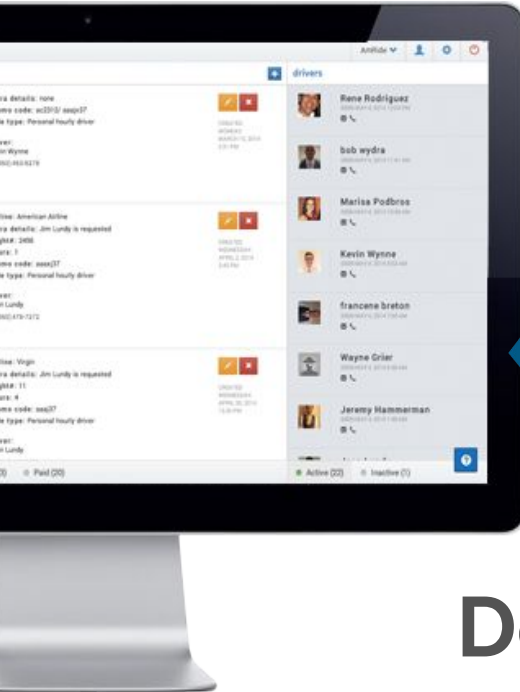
AmRide

drivers

ra details: none
mo code: sc2013/ sssjc37
e type: Personal hourly driver

ver:
n Wynne

line: American Airline
ra details: Jim Lundy is requested
ght#: 2456
ura: 1
mo code: sssx37
e type: Personal hourly driver

ver:
n Lundy

line: Virgin
ra details: Jim Lundy is requested
ght#: 11
ura: 4
mo code: sssj37
e type: Personal hourly driver

ver:
n Lundy

3) Paid (20)

Rene Rodriguez

bob wydra

Marisa Podbros

Kevin Wynne

francene breton

Wayne Grier

Jeremy Hammerman

Active (22) Inactive (1)

D